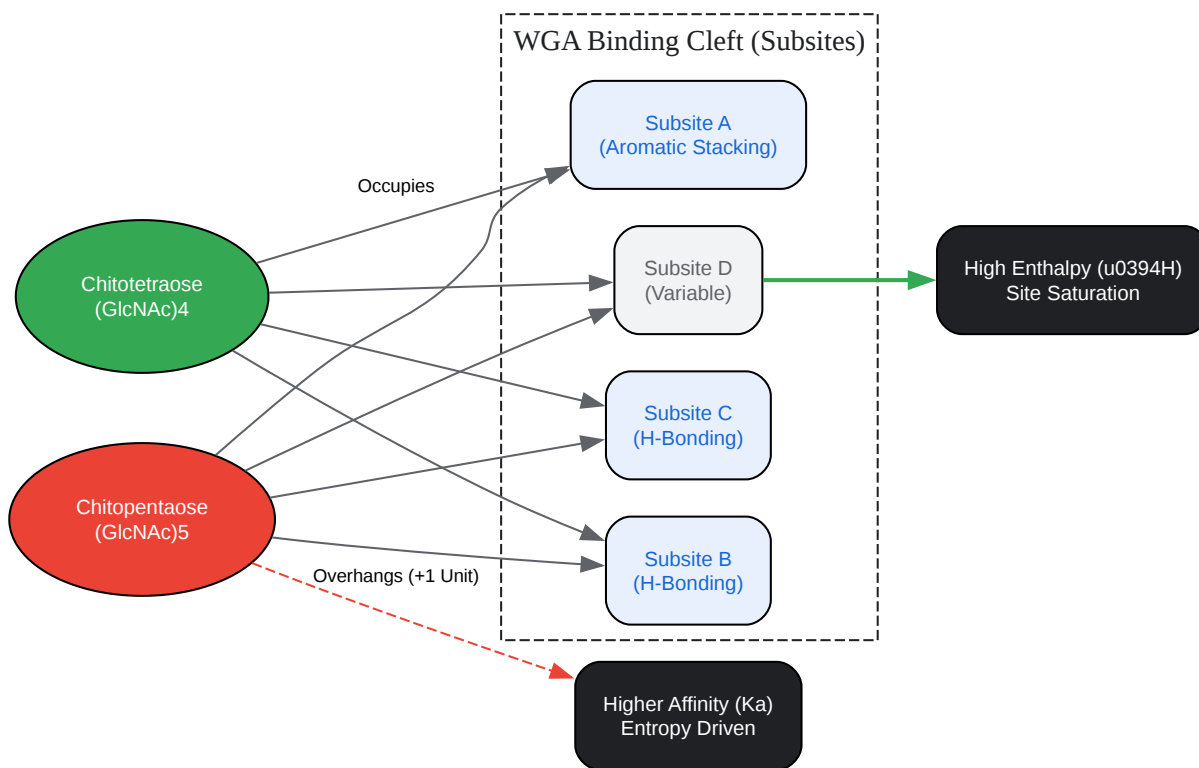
WGA Binding Cleft (Subsites)

Subsite A
(Aromatic Stacking)

Occupies

Chitotetraose
(GlcNAc)4

Subsite D
(Variable)

High Enthalpy (u0394H)
Site Saturation

Subsite C
(H-Bonding)

Chitopentaose
(GlcNAc)5

Subsite B
(H-Bonding)

Overhangs (+1 Unit)

Higher Affinity (Ka)
Entropy Driven